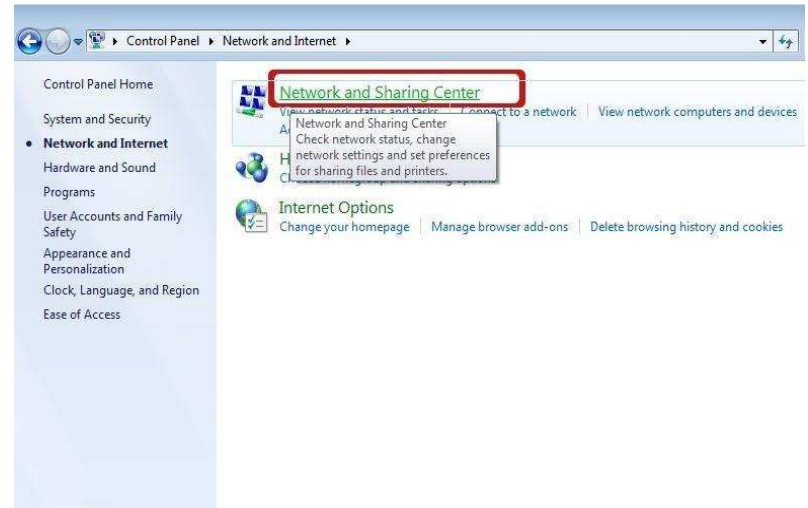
▸ Control Panel ▸ Network and Internet ▸

Control Panel Home

System and Security

Network and Internet

Hardware and Sound

Programs

User Accounts and Family Safety

Appearance and Personalization

Clock, Language, and Region

Ease of Access

Network and Sharing Center

View network status and tasks | Connect to a network | View network computers and devices

A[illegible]

Network and Sharing Center
Check network status, change network settings and set preferences for sharing files and printers.

H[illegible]

C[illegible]

Internet Options

Change your homepage | Manage browser add-ons | Delete browsing history and cookies